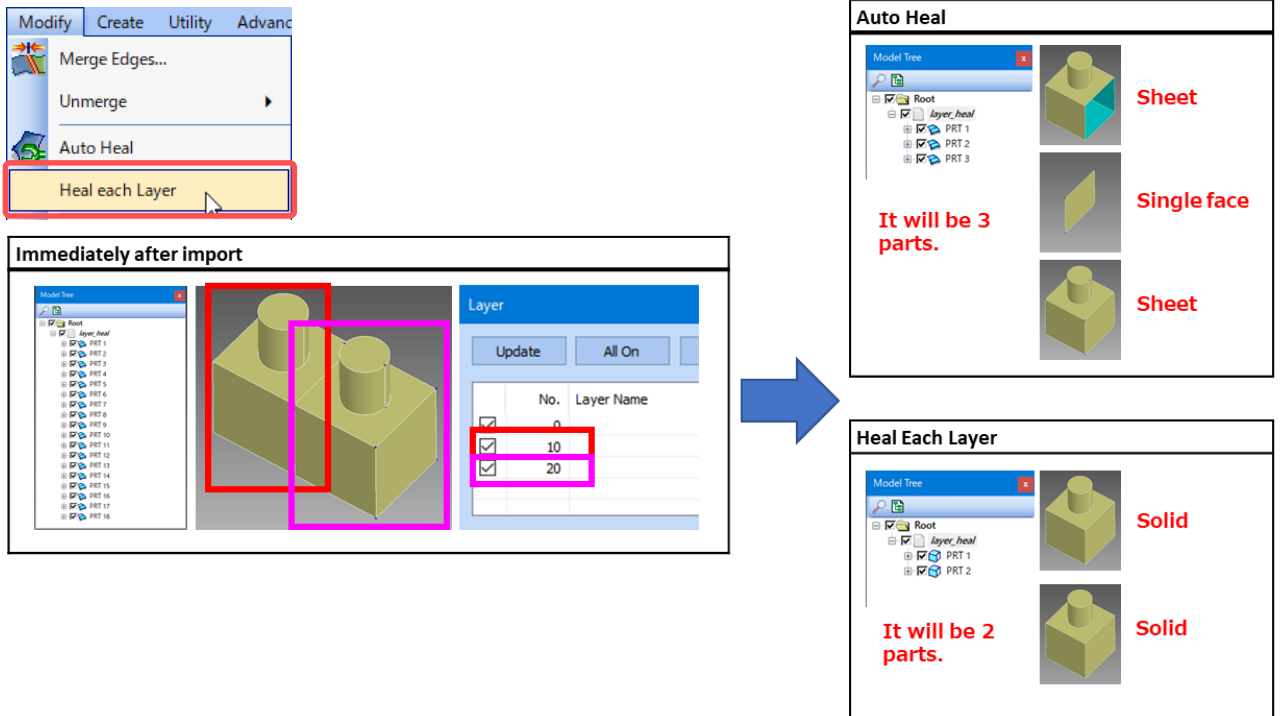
Modify Create Utility Advanc

Merge Edges...

Unmerge

Auto Heal

Heal each Layer

Immediately after import

Model Tree

Root

layer_heal

PRT 1
PRT 2
PRT 3
PRT 4
PRT 5
PRT 6
PRT 7
PRT 8
PRT 9
PRT 10
PRT 11
PRT 12
PRT 13
PRT 14
PRT 15
PRT 16
PRT 17
PRT 18

Layer

Update All On

| | No. | Layer Name |
|---|---|---|
| ☑ | 0 | |
| ☑ | 10 | |
| ☑ | 20 | |

Auto Heal

Model Tree

Root

layer_heal

PRT 1
PRT 2
PRT 3

It will be 3 parts.

Sheet

Single face

Sheet

Heal Each Layer

Model Tree

Root

layer_heal

PRT 1
PRT 2

It will be 2 parts.

Solid

Solid